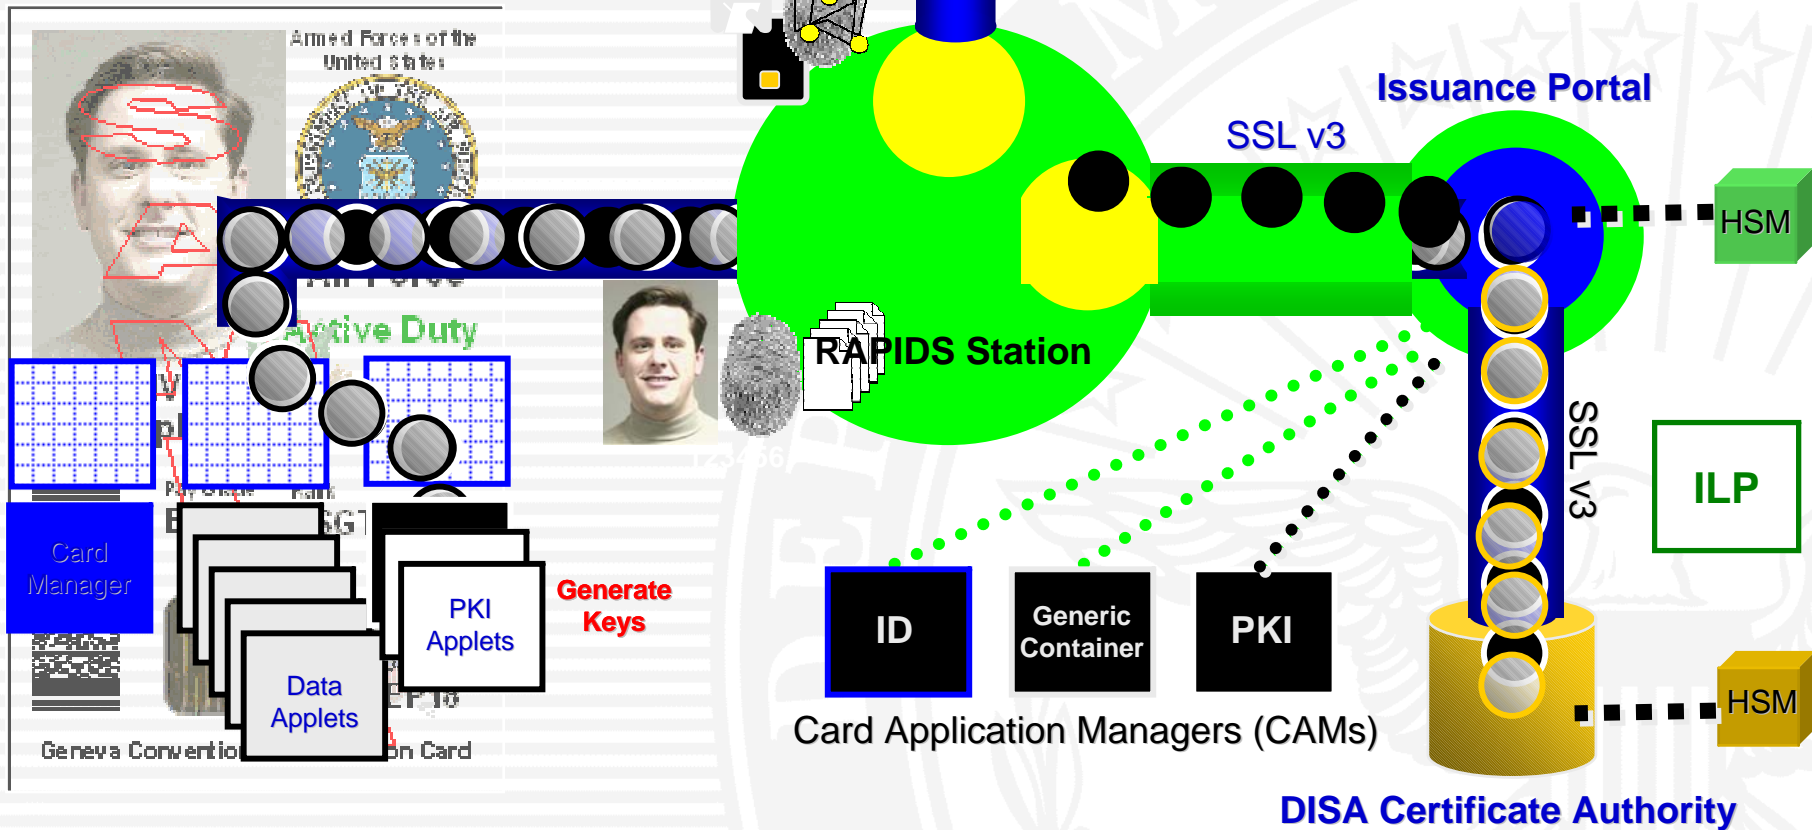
Armed Forces of the United States

Active Duty

Card Manager

Geneva Convention Card

Data Applets

PKI Applets

Generate Keys

RAPIDS Station

SSL v3

Issuance Portal

HSM

SSL v3

ILP

ID

Generic Container

PKI

Card Application Managers (CAMs)

HSM

DISA Certificate Authority